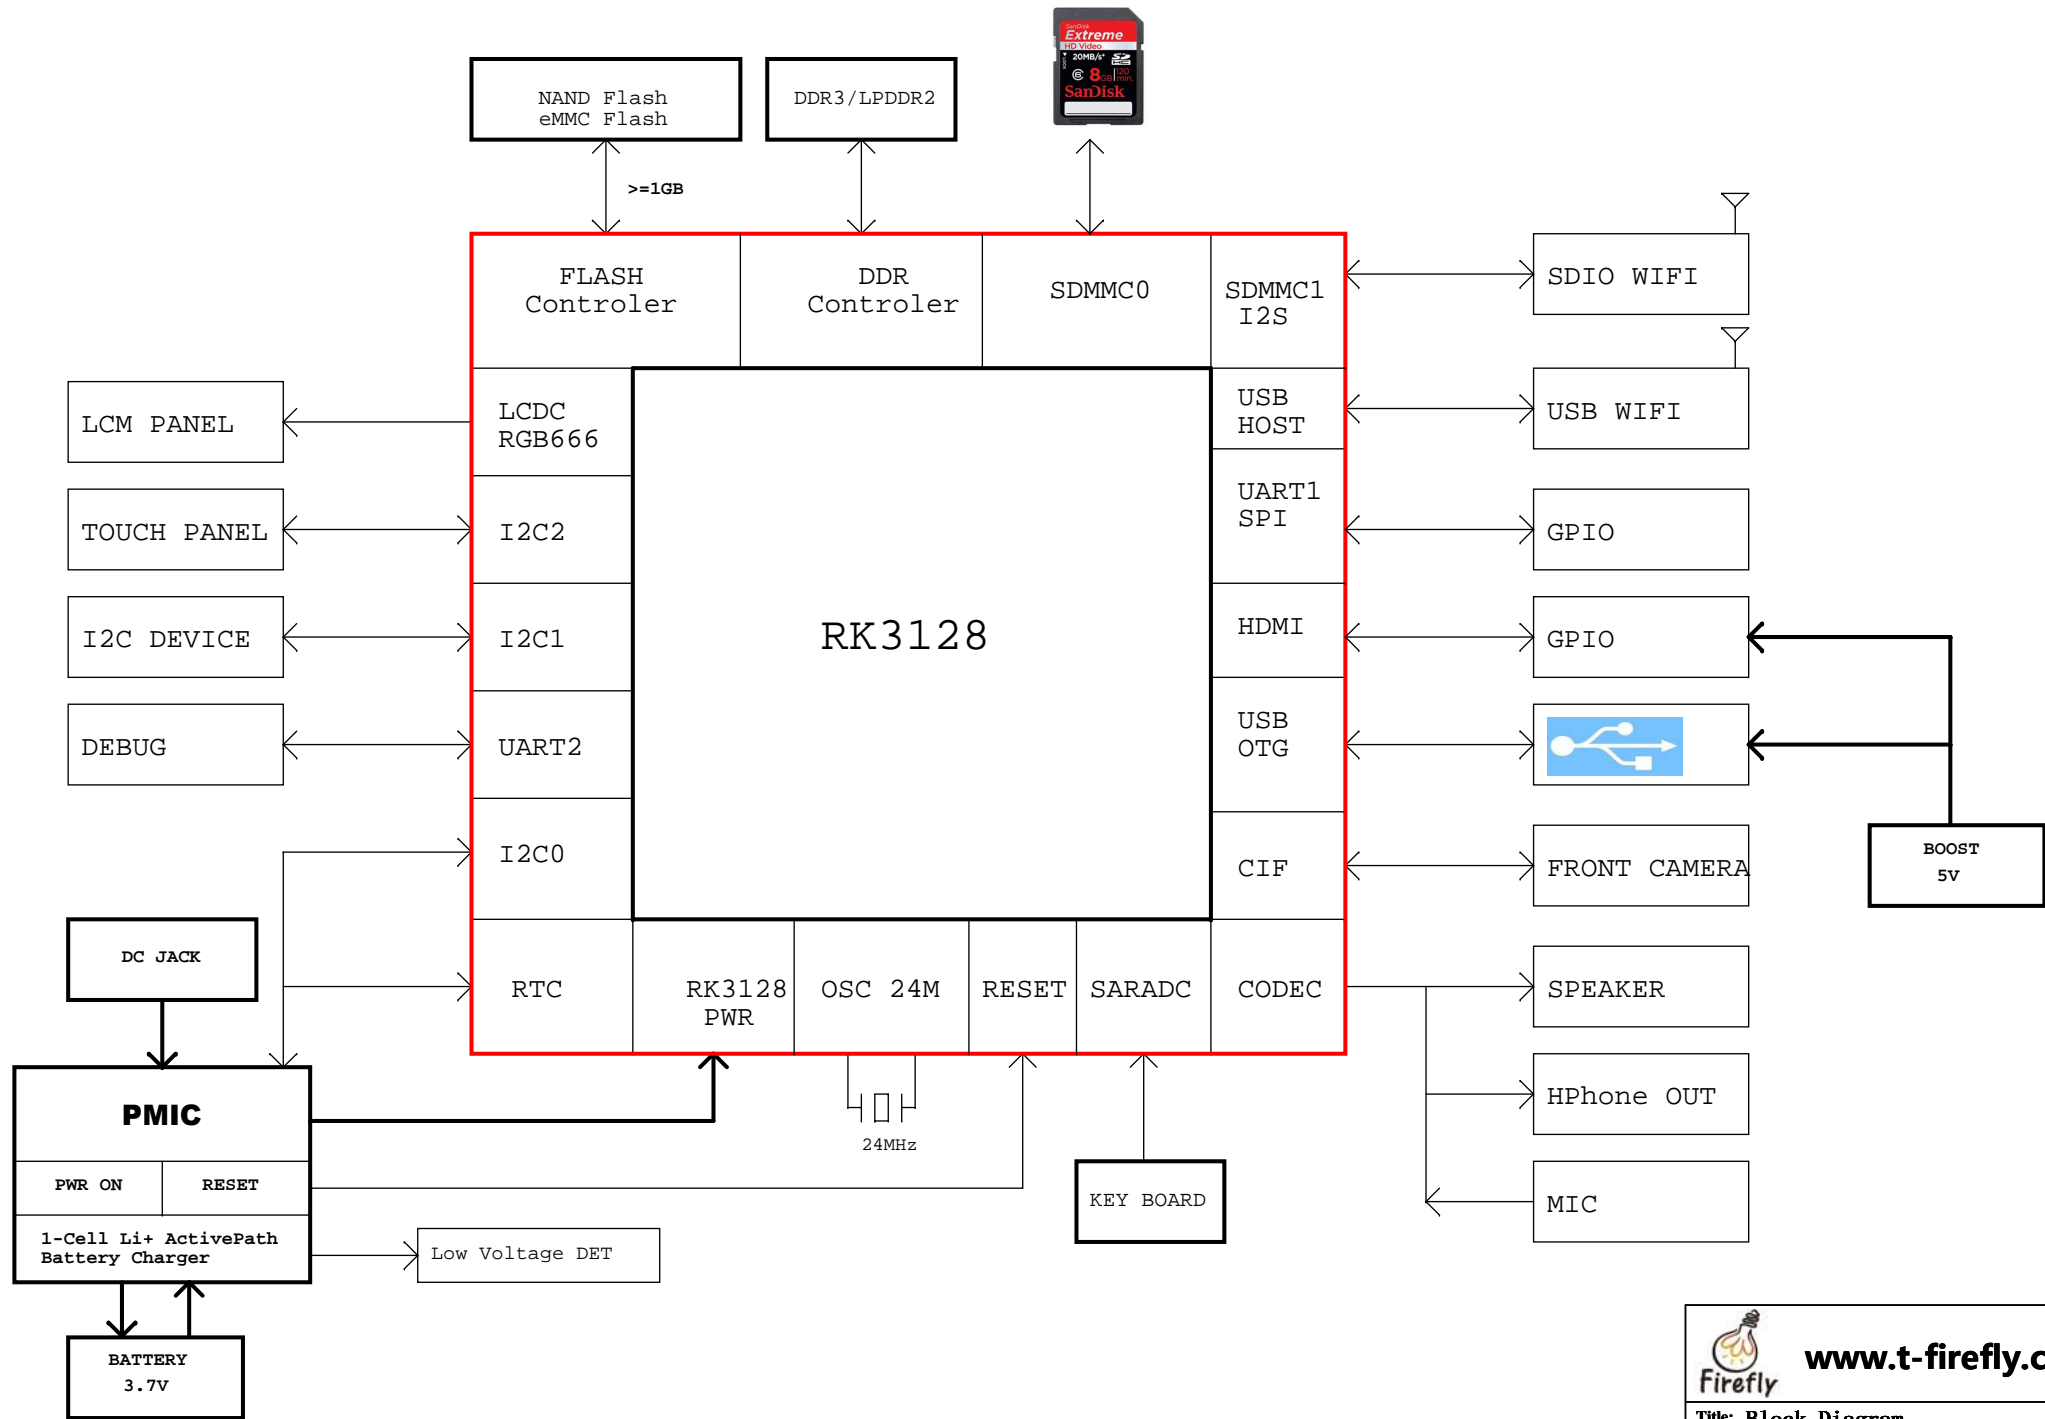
NAND Flash
eMMC Flash

DDR3/LPDDR2

SanDisk Extreme HD Video 20MB/s 8GB SanDisk

>=1GB

FLASH
Controler

DDR
Controler

SDMMC0

SDMMC1
I2S

SDIO WIFI

LCM PANEL

LCDC
RGB666

USB
HOST

USB WIFI

TOUCH PANEL

I2C2

UART1
SPI

GPIO

I2C DEVICE

I2C1

RK3128

HDMI

GPIO

DEBUG

UART2

USB
OTG

I2C0

CIF

FRONT CAMERA

BOOST
5V

DC JACK

RTC

RK3128
PWR

OSC 24M

RESET

SARADC

CODEC

SPEAKER

PMIC

24MHz

HPhone OUT

PWR ON

RESET

KEY BOARD

MIC

1-Cell Li+ ActivePath
Battery Charger

Low Voltage DET

BATTERY
3.7V

Firefly

www.t-firefly.c

Title: Block Diagram